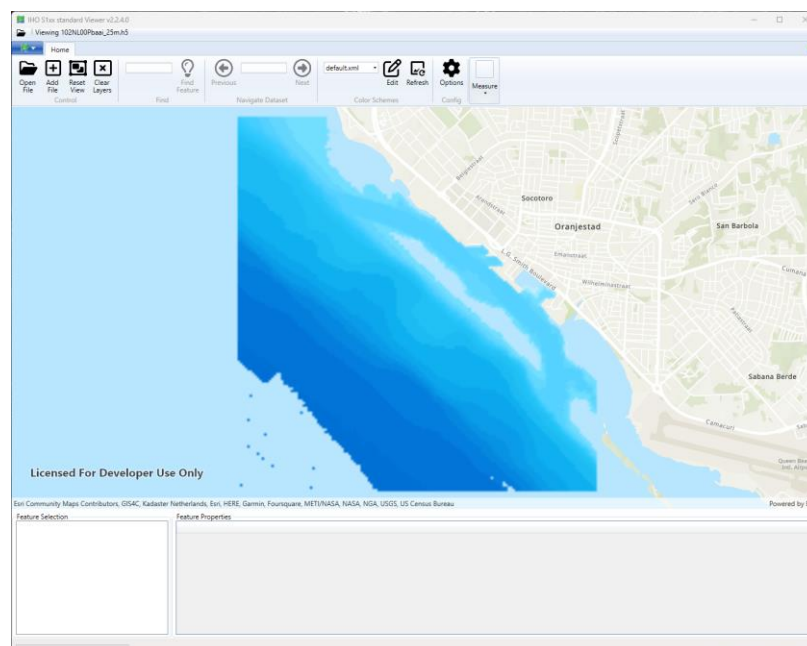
IHO S1xx standard Viewer v2.2.4.0

Viewing 102NL00Pbaai_25m.h5

Home

Open File
Add File
Reset View
Clear Layers
Control

Find Feature
Find

Previous
Next
Navigate Dataset

default.xml
Edit
Refresh
Color Schemes

Options
Config

Measure

Socotoro
Oranjestad
San Barbola
Emanstraat
L.G. Smith Boulevard
Wilhelminastraat
Sabana Berde
Camacuri
Queen Beatrix Intl. Airport

Licensed For Developer Use Only

Esri Community Maps Contributors, GIS4C, Kadaster Netherlands, Esri, HERE, Garmin, Foursquare, METI/NASA, NASA, NGA, USGS, US Census Bureau

Powered by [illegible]

Feature Selection
Feature Properties